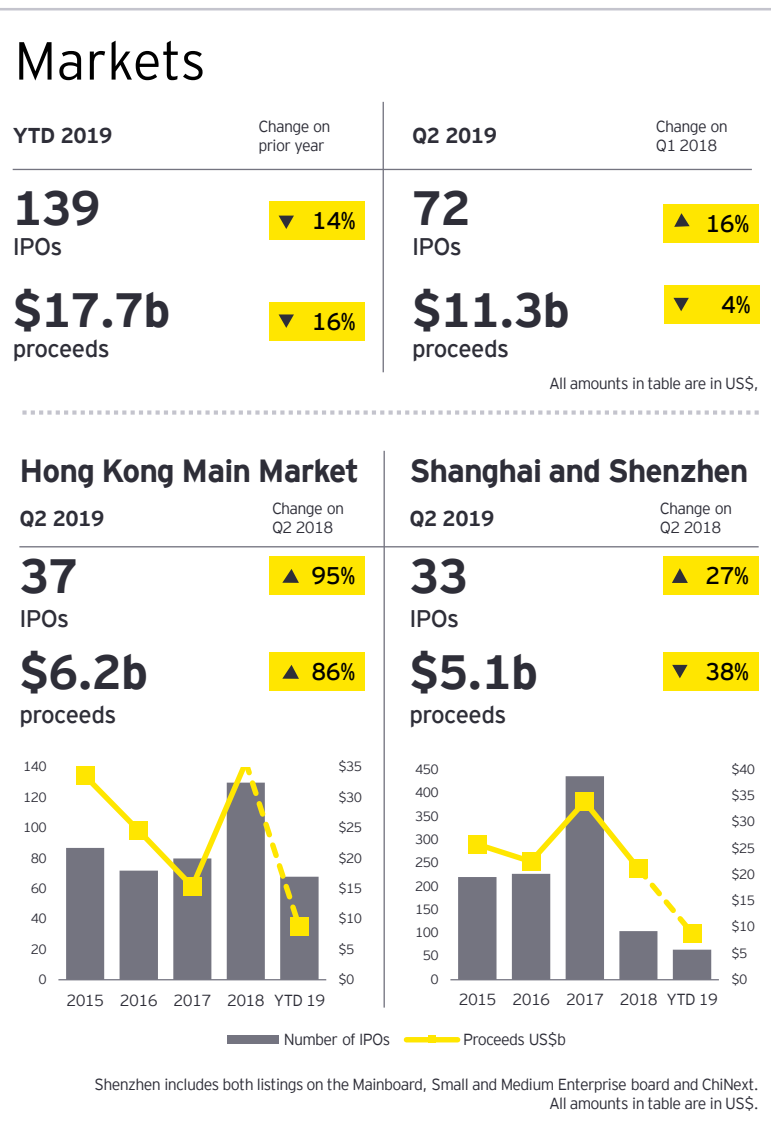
Markets

| YTD 2019 | Change on prior year |
|---|---|
| 139 IPOs | ▼ 14% |
| $17.7b proceeds | ▼ 16% |

| Q2 2019 | Change on Q1 2018 |
|---|---|
| 72 IPOs | ▲ 16% |
| $11.3b proceeds | ▼ 4% |

All amounts in table are in US$,

Hong Kong Main Market

| Q2 2019 | Change on Q2 2018 |
|---|---|
| 37 IPOs | ▲ 95% |
| $6.2b proceeds | ▲ 86% |

140 120 100 80 60 40 20 0
$35 $30 $25 $20 $15 $10 $5 $0
2015 2016 2017 2018 YTD 19

Shanghai and Shenzhen

| Q2 2019 | Change on Q2 2018 |
|---|---|
| 33 IPOs | ▲ 27% |
| $5.1b proceeds | ▼ 38% |

450 400 350 300 250 200 150 100 50 0
$40 $35 $30 $25 $20 $15 $10 $5 $0
2015 2016 2017 2018 YTD 19

Number of IPOs   Proceeds US$b

Shenzhen includes both listings on the Mainboard, Small and Medium Enterprise board and ChiNext.
All amounts in table are in US$.